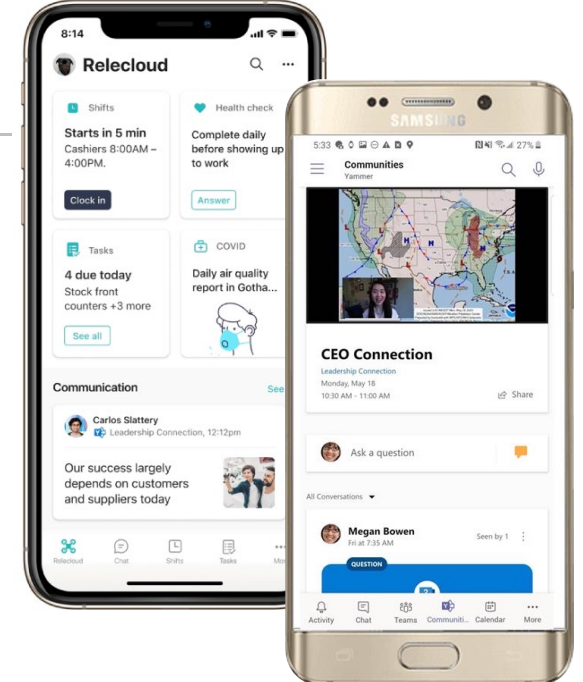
8:14

Relecloud

Shifts
Starts in 5 min
Cashiers 8:00AM – 4:00PM.
Clock in

Health check
Complete daily before showing up to work
Answer

Tasks
4 due today
Stock front counters +3 more
See all

COVID
Daily air quality report in Gotha...

Communication
See

Carlos Slattery
Leadership Connection, 12:12pm
Our success largely depends on customers and suppliers today

Relecloud Chat Shifts Tasks Mo

SAMSUNG

5:33 27%

Communities
Yammer

CEO Connection
Leadership Connection
Monday, May 18
10:30 AM - 11:00 AM
Share

Ask a question

All Conversations

Megan Bowen
Fri at 7:35 AM
Seen by 1

QUESTION

Activity Chat Teams Communiti... Calendar More